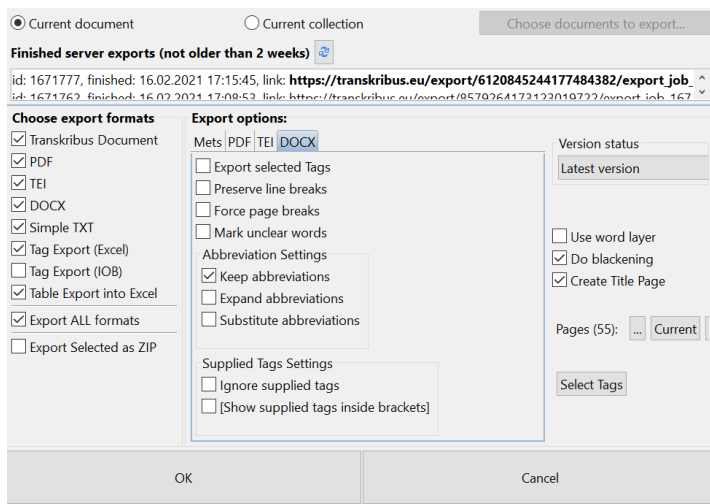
Current document

Current collection

Choose documents to export...

Finished server exports (not older than 2 weeks)

id: 1671777, finished: 16.02.2021 17:15:45, link: https://transkribus.eu/export/6120845244177484382/export_job_

id: 1671762, finished: 16.02.2021 17:08:53, link: https://transkribus.eu/export/8579264173123019722/export_job_167

Choose export formats

Transkribus Document

PDF

TEI

DOCX

Simple TXT

Tag Export (Excel)

Tag Export (IOB)

Table Export into Excel

Export ALL formats

Export Selected as ZIP

Export options:

Mets | PDF | TEI | DOCX

Export selected Tags

Preserve line breaks

Force page breaks

Mark unclear words

Abbreviation Settings

Keep abbreviations

Expand abbreviations

Substitute abbreviations

Supplied Tags Settings

Ignore supplied tags

[Show supplied tags inside brackets]

Version status

Latest version

Use word layer

Do blackening

Create Title Page

Pages (55): ... Current

Select Tags

OK

Cancel